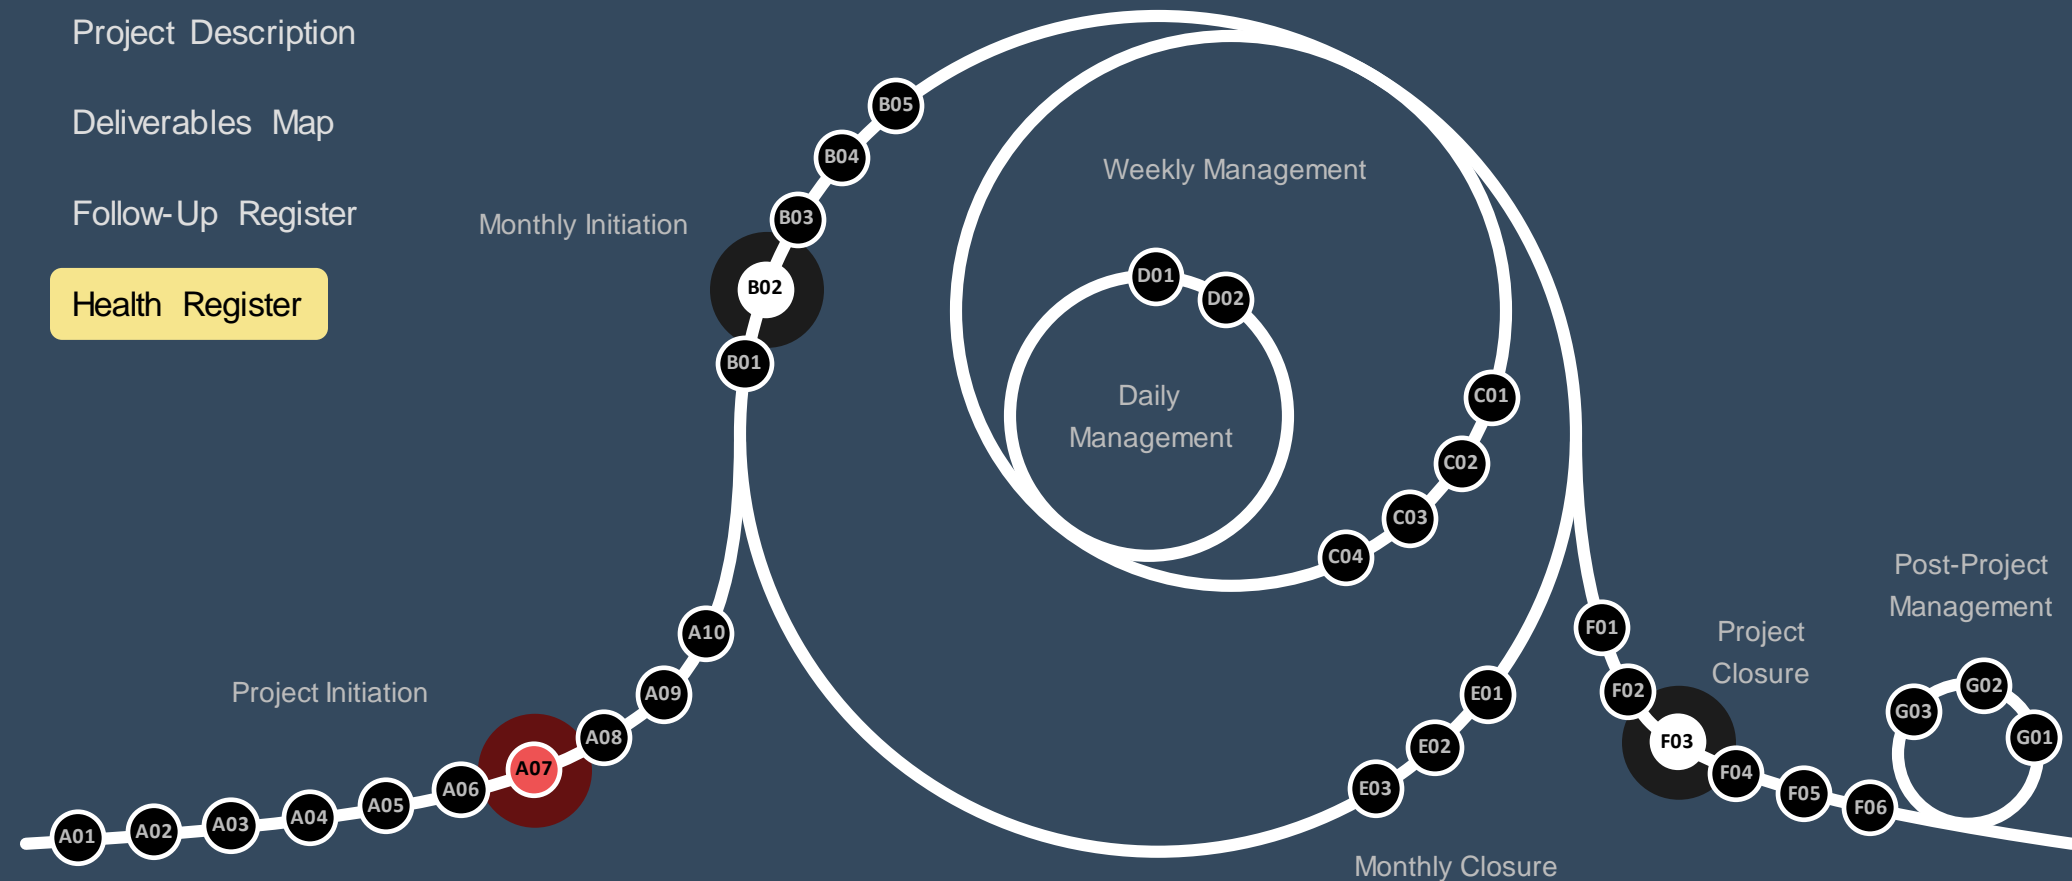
Project Description

Deliverables Map

Follow-Up Register

Health Register

Monthly Initiation

Weekly Management

Daily Management

Project Initiation

Monthly Closure

Project Closure

Post-Project Management

B05
B04
B03
B02
B01
D01
D02
C01
C02
C03
C04
A01
A02
A03
A04
A05
A06
A07
A08
A09
A10
E01
E02
E03
F01
F02
F03
F04
F05
F06
G01
G02
G03